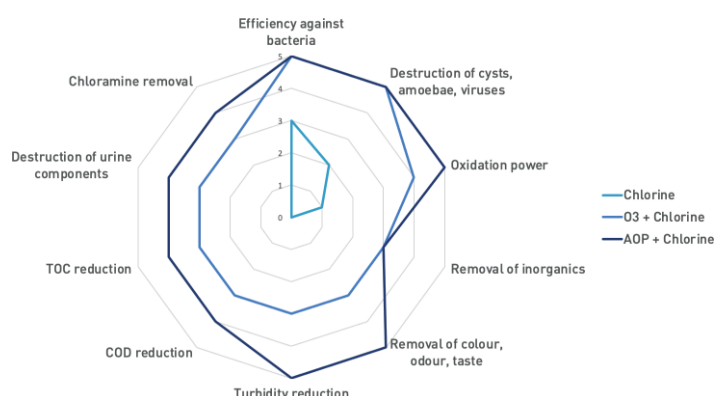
Efficiency against bacteria

Destruction of cysts, amoebae, viruses

Oxidation power

Removal of inorganics

Removal of colour, odour, taste

Turbidity reduction

COD reduction

TOC reduction

Destruction of urine components

Chloramine removal

5
4
3
2
1
0

Chlorine
O3 + Chlorine
AOP + Chlorine